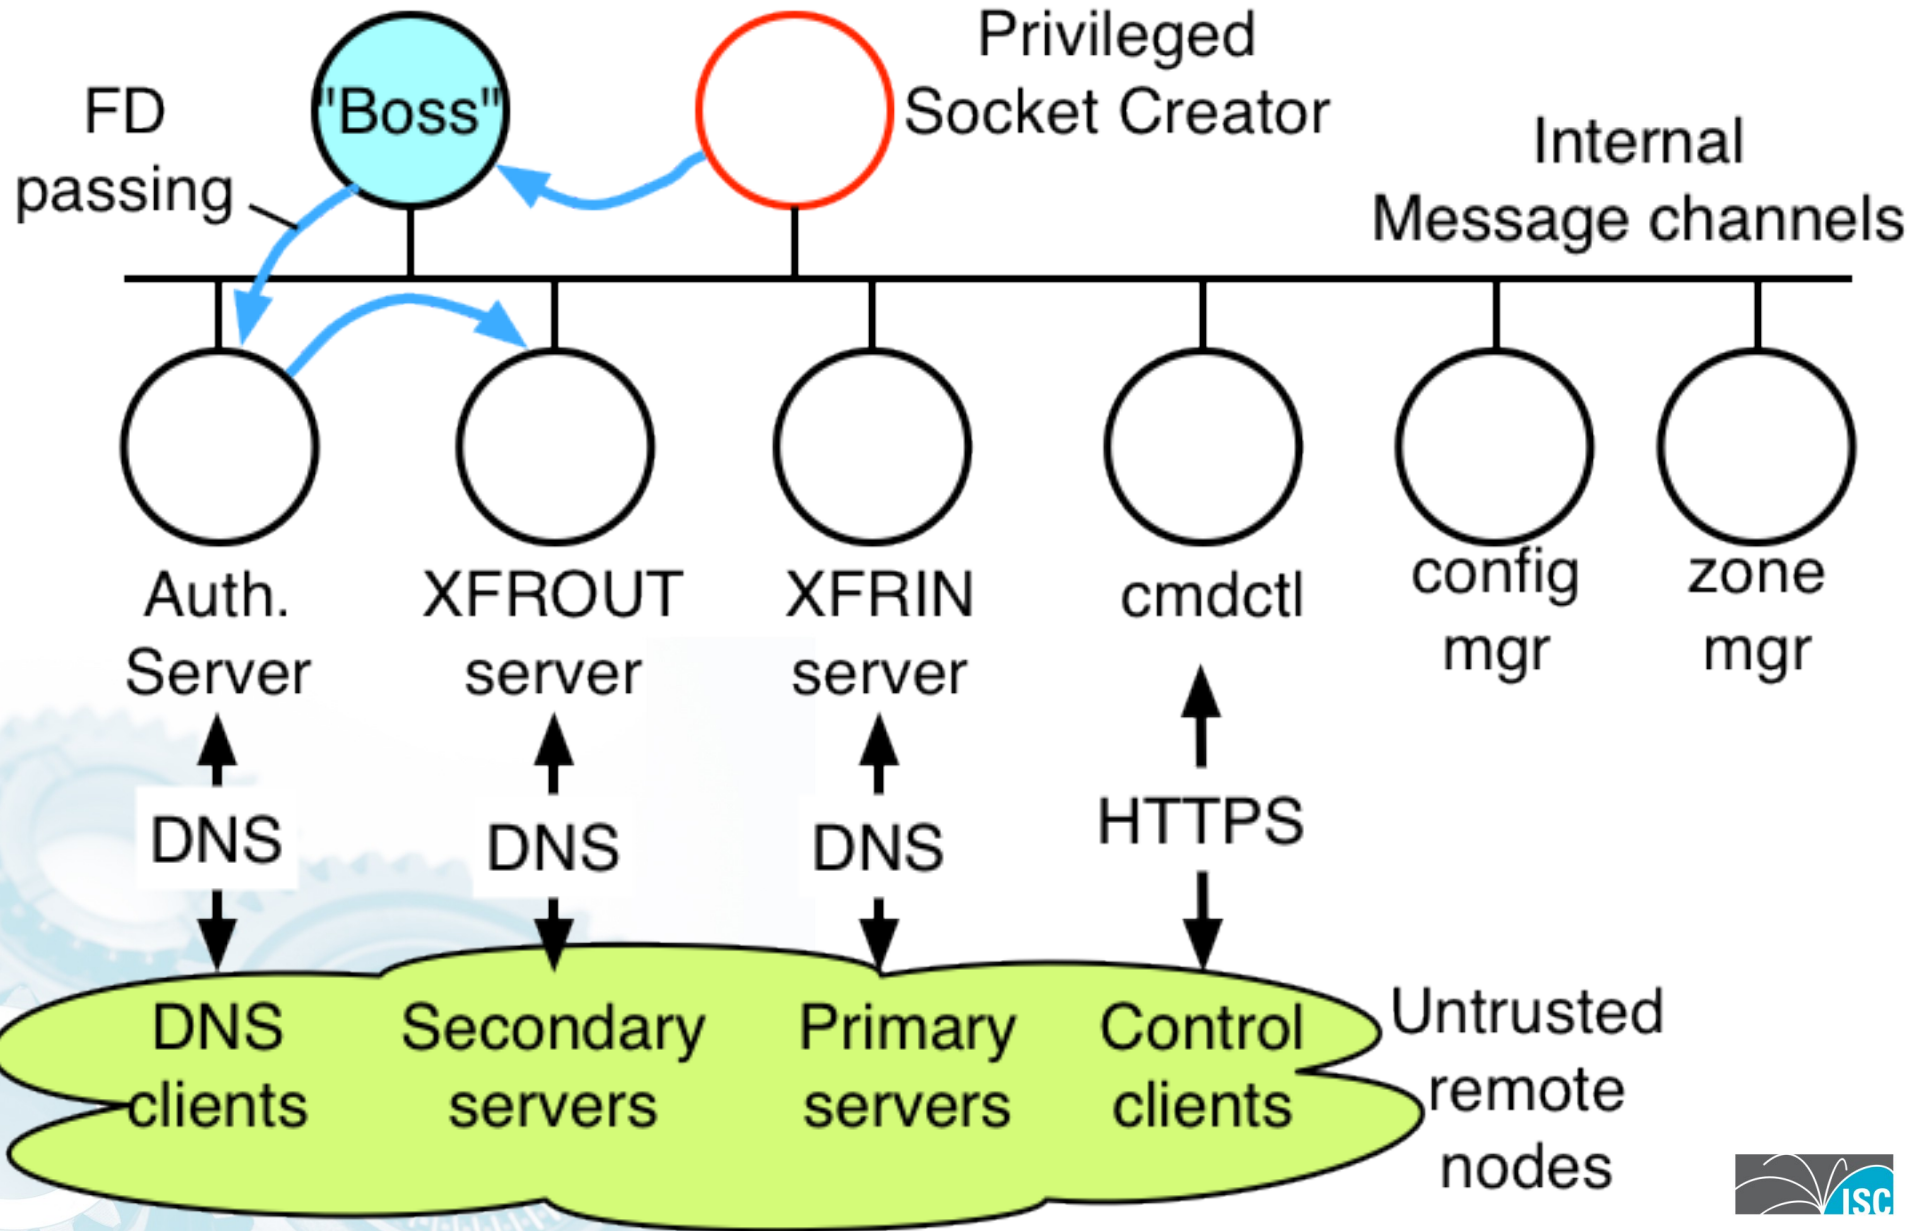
FD passing

"Boss"

Privileged Socket Creator

Internal Message channels

Auth. Server

XFROUT server

XFRIN server

cmdctl

config mgr

zone mgr

DNS

DNS

DNS

HTTPS

DNS clients

Secondary servers

Primary servers

Control clients

Untrusted remote nodes

ISC